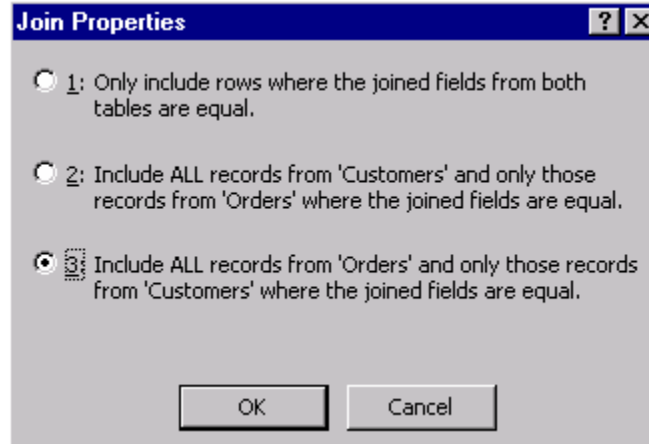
Join Properties

? X

1: Only include rows where the joined fields from both tables are equal.

2: Include ALL records from 'Customers' and only those records from 'Orders' where the joined fields are equal.

3: Include ALL records from 'Orders' and only those records from 'Customers' where the joined fields are equal.

OK

Cancel